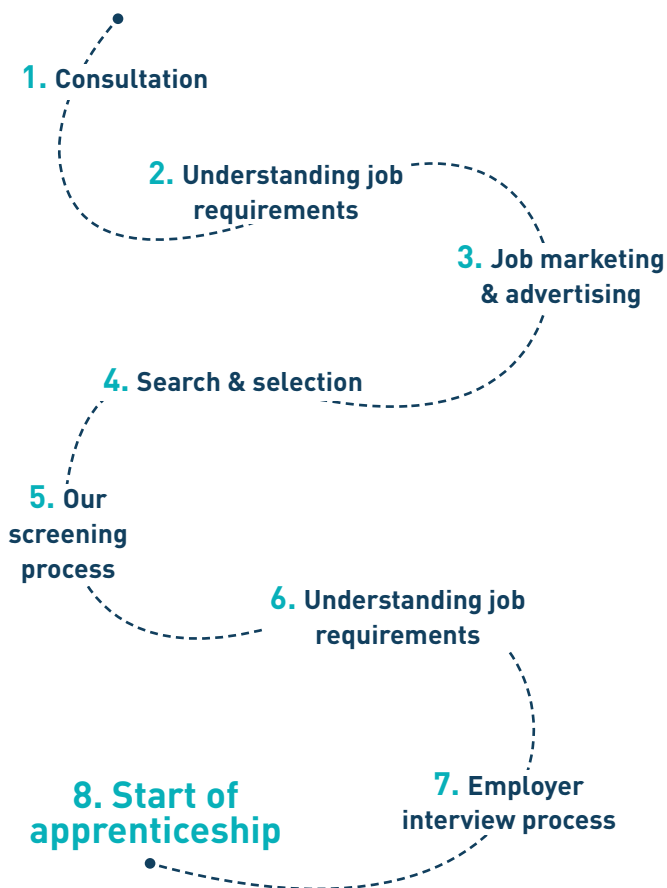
1. Consultation

2. Understanding job requirements

3. Job marketing & advertising

4. Search & selection

5. Our screening process

6. Understanding job requirements

7. Employer interview process

8. Start of apprenticeship